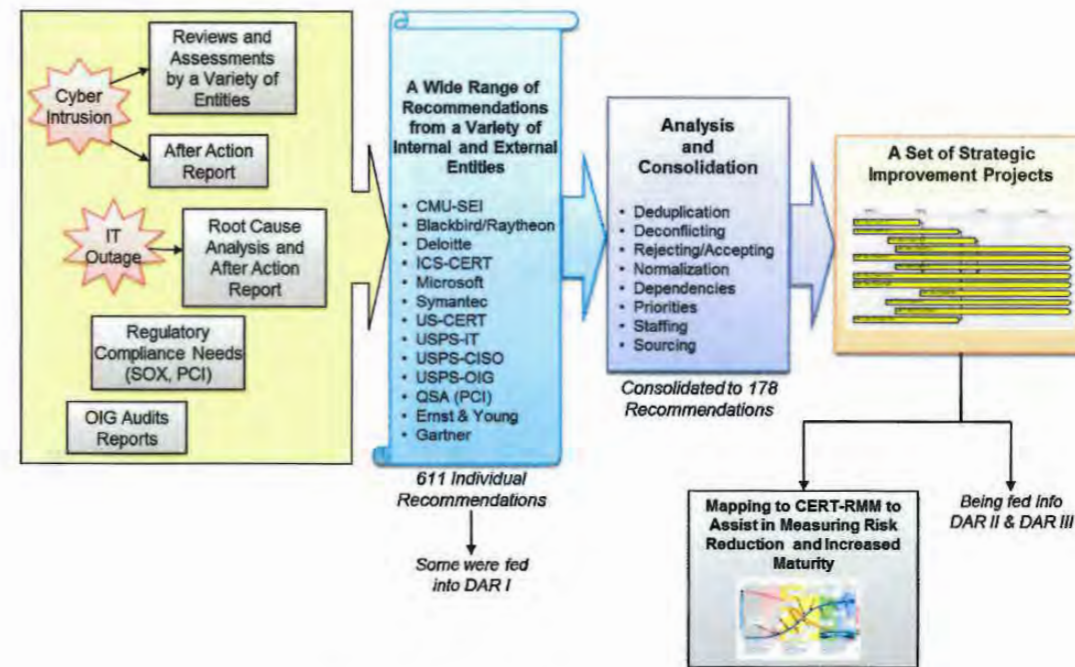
Cyber Intrusion

Reviews and Assessments by a Variety of Entities

After Action Report

IT Outage

Root Cause Analysis and After Action Report

Regulatory Compliance Needs (SOX, PCI)

OIG Audits Reports

A Wide Range of Recommendations from a Variety of Internal and External Entities

- CMU-SEI
- Blackbird/Raytheon
- Deloitte
- ICS-CERT
- Microsoft
- Symantec
- US-CERT
- USPS-IT
- USPS-CISO
- USPS-OIG
- QSA (PCI)
- Ernst & Young
- Gartner

611 Individual Recommendations

Some were fed into DAR I

Analysis and Consolidation

- Deduplication
- Deconflicting
- Rejecting/Accepting
- Normalization
- Dependencies
- Priorities
- Staffing
- Sourcing

Consolidated to 178 Recommendations

A Set of Strategic Improvement Projects

Mapping to CERT-RMM to Assist in Measuring Risk Reduction and Increased Maturity

Being fed info DAR II & DAR III